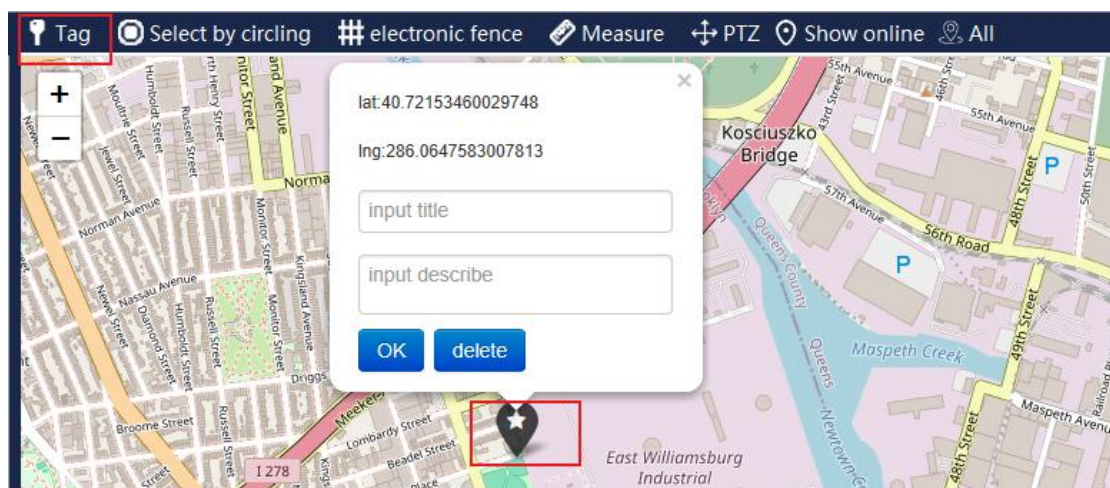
Tag Select by circling electronic fence Measure PTZ Show online All

+
−

×

lat:40.72153460029748

lng:286.0647583007813

input title

input describe

OK delete

Kosciuszko Bridge

55th Avenue
55th Avenue
43rd Street
46th Street
57th Avenue
56th Road
48th Street
50th Street
49th Street
Maspeth Creek
Maspeth Avenue
48th Street
Queens County
Queens
Newtown Creek
East Williamsburg Industrial
P
P

Humboldt Street
Moultrie Street
Jewel Street
Russell Street
North Henry Street
Monitor Street
Kingsland Avenue
Norman Avenue
Norman Avenue
Nassau Avenue
Newel Street
Diamond Street
Humboldt Street
Russell Street
Monitor Street
Kingsland Avenue
Driggs
Meeker
Lombardy Street
Beadel Street
Broome Street
Russell Street
I 278